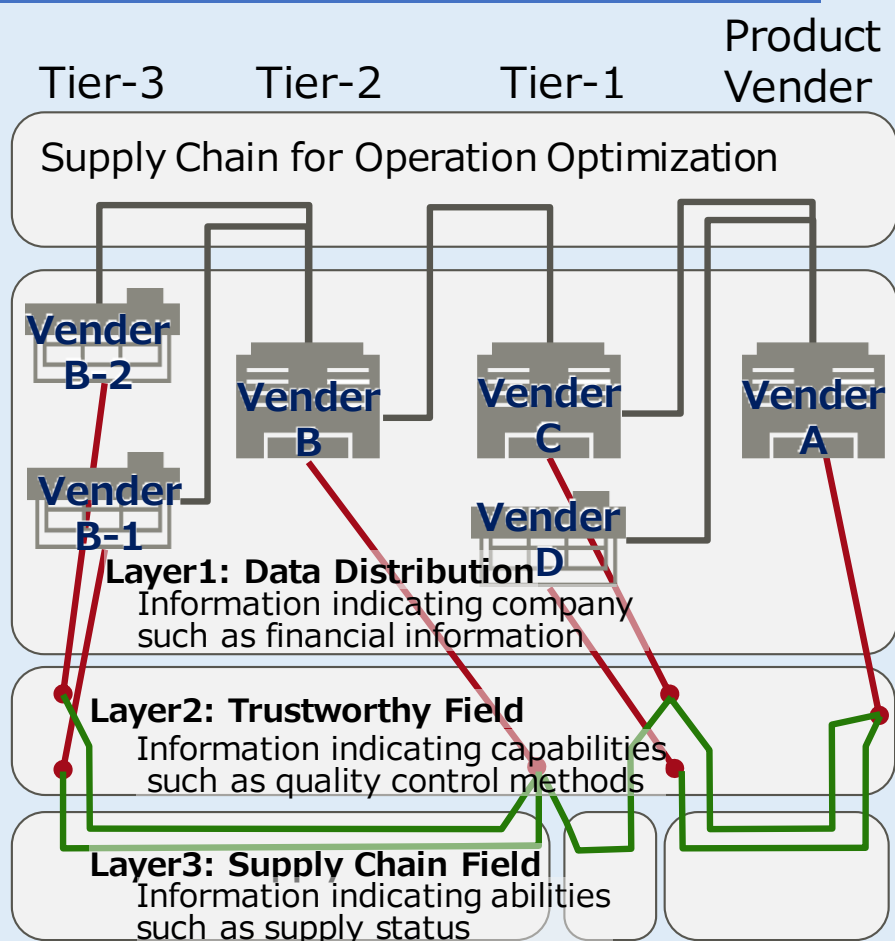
Tier-3 Tier-2 Tier-1 Product Vender

Supply Chain for Operation Optimization

Vender B-2

Vender B

Vender C

Vender A

Vender B-1

Vender D

Layer1: Data Distribution
Information indicating company such as financial information

Layer2: Trustworthy Field
Information indicating capabilities such as quality control methods

Layer3: Supply Chain Field
Information indicating abilities such as supply status